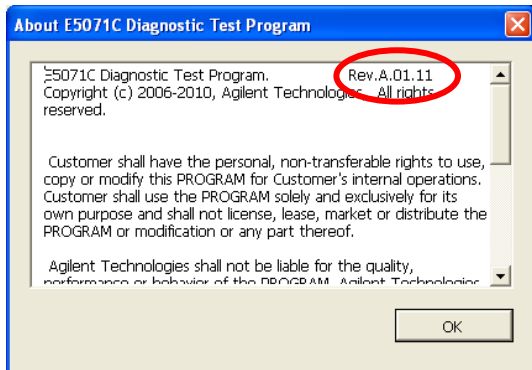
About E5071C Diagnostic Test Program

E5071C Diagnostic Test Program. Rev.A.01.11
Copyright (c) 2006-2010, Agilent Technologies. All rights reserved.

Customer shall have the personal, non-transferable rights to use, copy or modify this PROGRAM for Customer's internal operations. Customer shall use the PROGRAM solely and exclusively for its own purpose and shall not license, lease, market or distribute the PROGRAM or modification or any part thereof.

Agilent Technologies shall not be liable for the quality, performance or behavior of the PROGRAM. Agilent Technologies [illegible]

OK